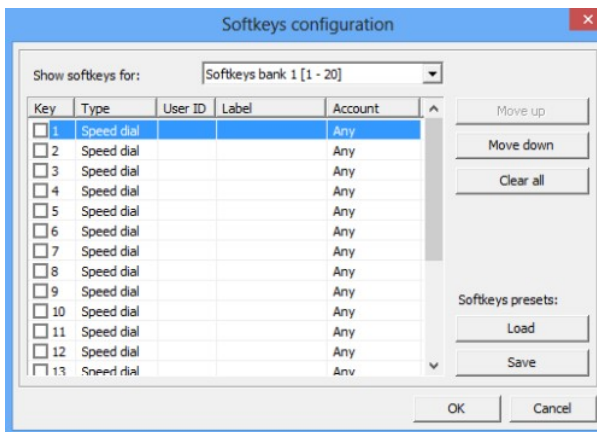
Softkeys configuration

Show softkeys for: Softkeys bank 1 [1 - 20]

| Key | Type | User ID | Label | Account |
|---|---|---|---|---|
| 1 | Speed dial | | | Any |
| 2 | Speed dial | | | Any |
| 3 | Speed dial | | | Any |
| 4 | Speed dial | | | Any |
| 5 | Speed dial | | | Any |
| 6 | Speed dial | | | Any |
| 7 | Speed dial | | | Any |
| 8 | Speed dial | | | Any |
| 9 | Speed dial | | | Any |
| 10 | Speed dial | | | Any |
| 11 | Speed dial | | | Any |
| 12 | Speed dial | | | Any |
| 13 | Speed dial | | | Any |

Move up
Move down
Clear all

Softkeys presets:
Load
Save

OK
Cancel